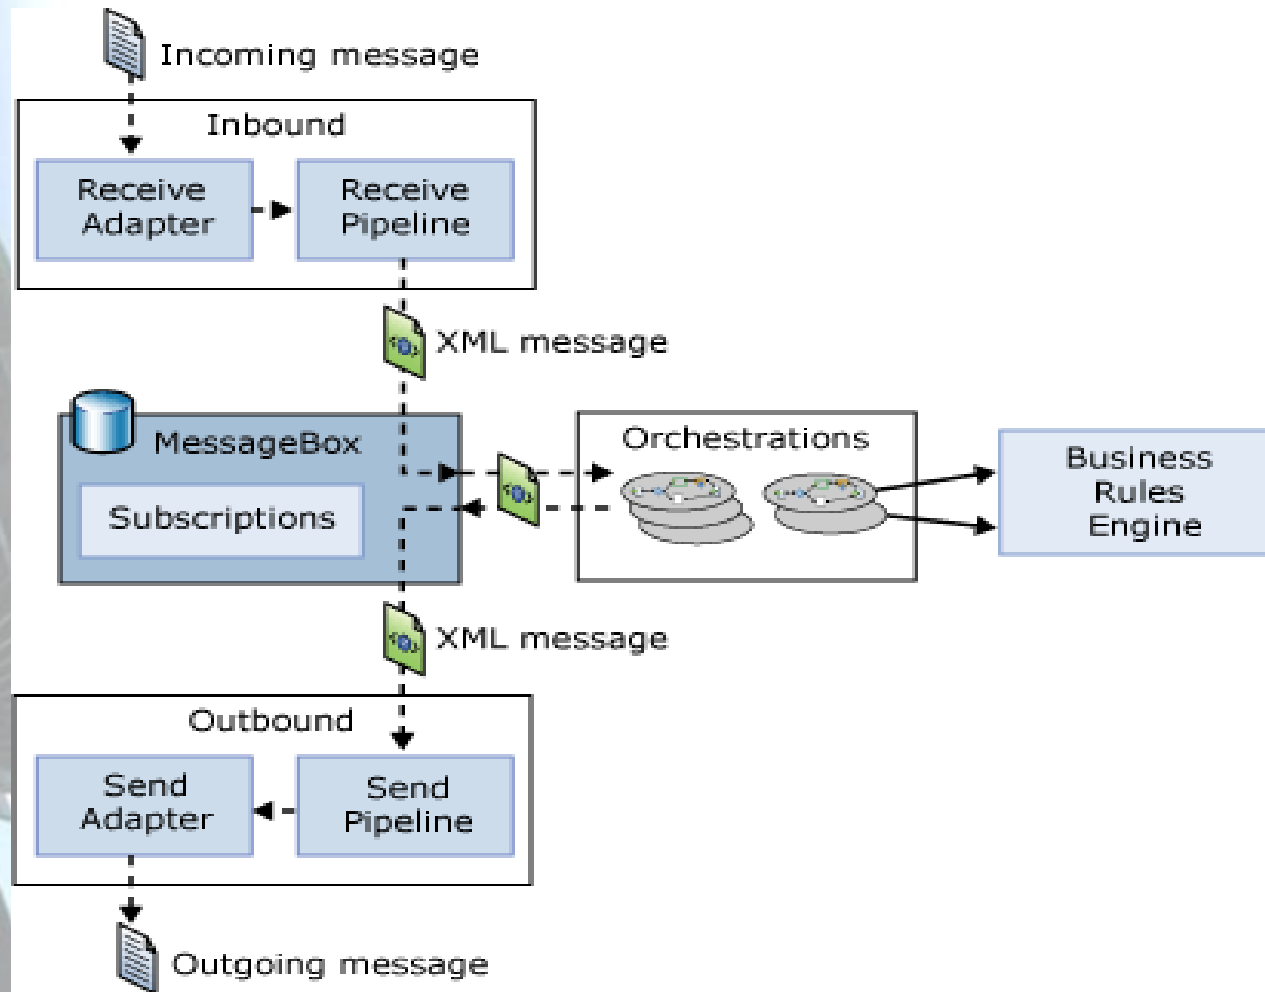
Incoming message

Inbound

Receive Adapter

Receive Pipeline

XML message

MessageBox

Subscriptions

Orchestrations

Business Rules Engine

XML message

Outbound

Send Adapter

Send Pipeline

Outgoing message